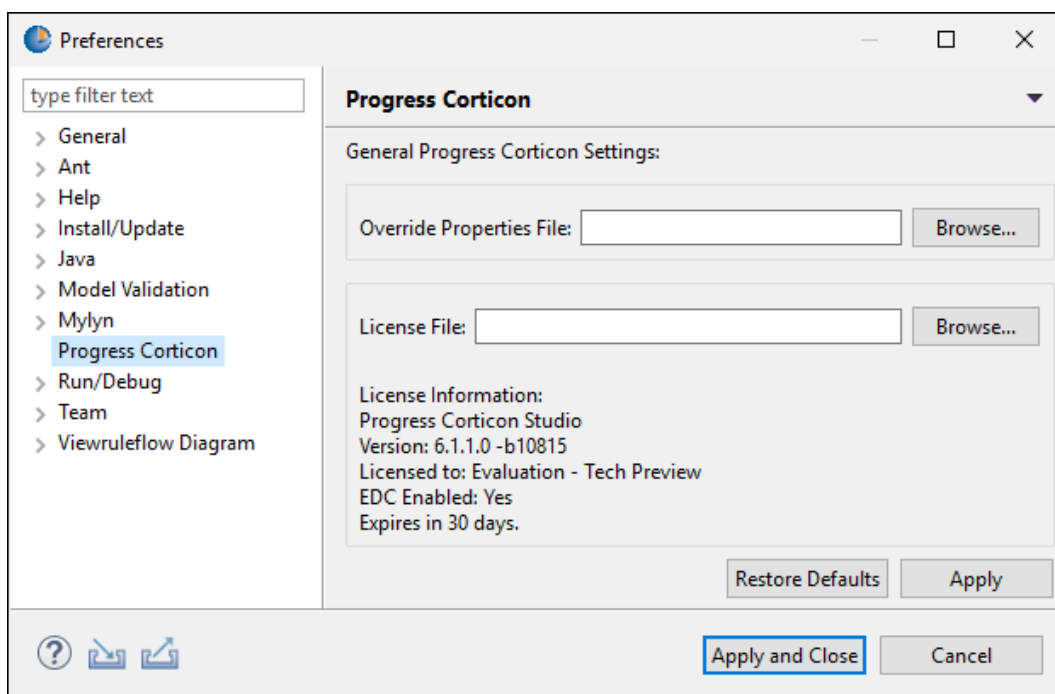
Preferences

type filter text

General
Ant
Help
Install/Update
Java
Model Validation
Mylyn
Progress Corticon
Run/Debug
Team
Viewruleflow Diagram

Progress Corticon

General Progress Corticon Settings:

Override Properties File: Browse...

License File: Browse...

License Information:
Progress Corticon Studio
Version: 6.1.1.0 -b10815
Licensed to: Evaluation - Tech Preview
EDC Enabled: Yes
Expires in 30 days.

Restore Defaults Apply

Apply and Close Cancel